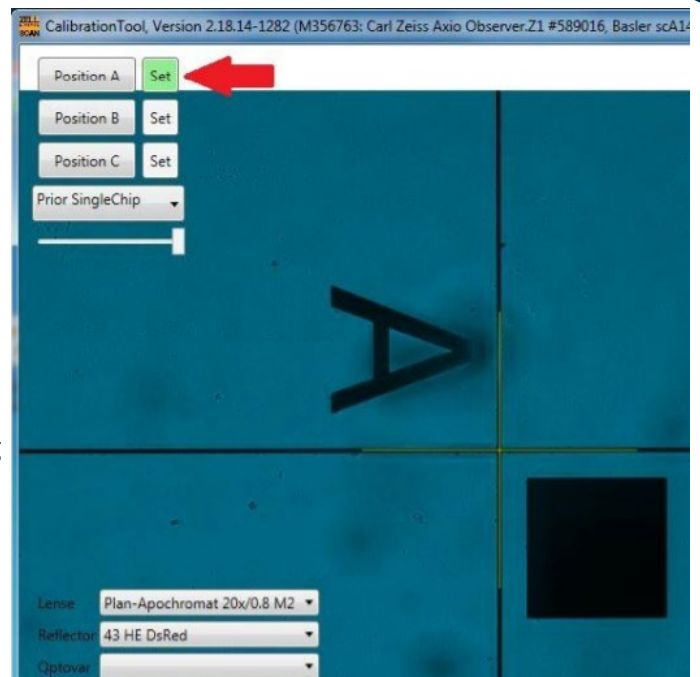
CalibrationTool, Version 2.18.14-1282 (M356763: Carl Zeiss Axio Observer.Z1 #589016, Basler scA14

Position A Set

Position B Set

Position C Set

Prior SingleChip

A

Lense Plan-Apochromat 20x/0.8 M2

Reflector 43 HE DsRed

Optovar